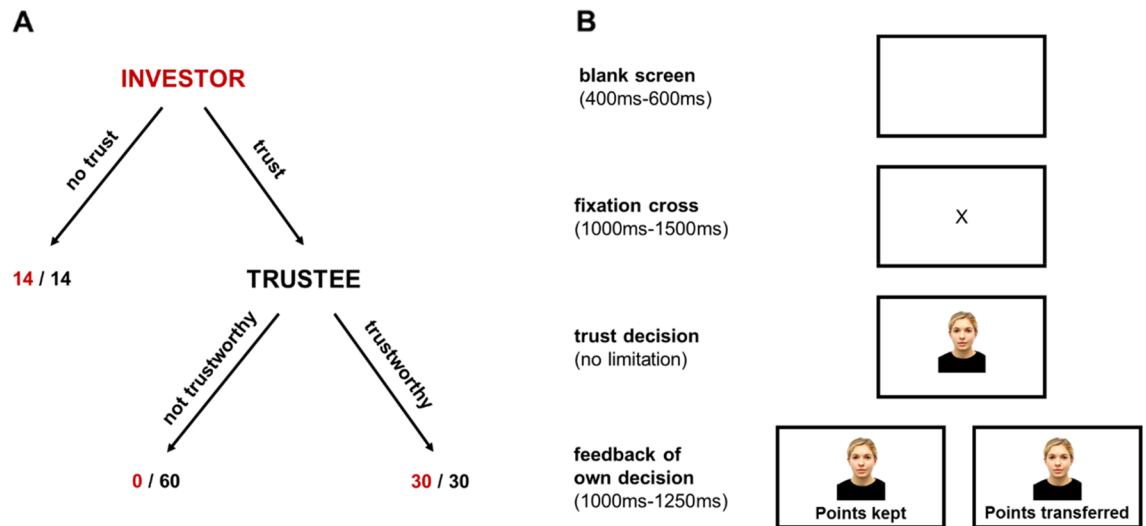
A

INVESTOR

no trust

trust

14 / 14

TRUSTEE

not trustworthy

trustworthy

0 / 60

30 / 30

B

blank screen
(400ms-600ms)

fixation cross
(1000ms-1500ms)

X

trust decision
(no limitation)

feedback of own decision
(1000ms-1250ms)

Points kept

Points transferred